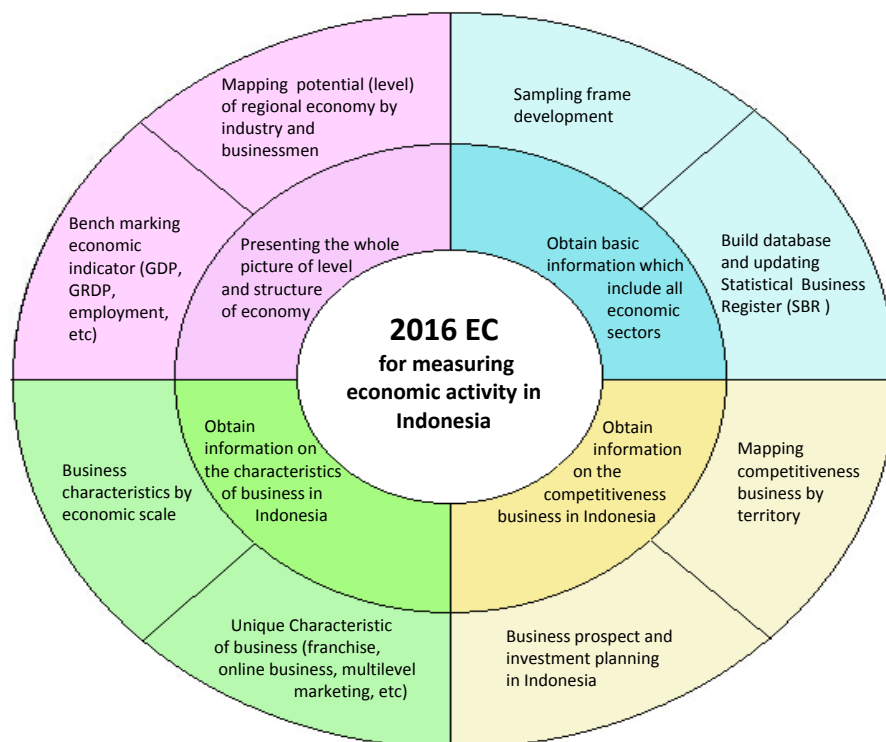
2016 EC
for measuring economic activity in Indonesia

Presenting the whole picture of level and structure of economy

Mapping potential (level) of regional economy by industry and businessmen

Bench marking economic indicator (GDP, GRDP, employment, etc)

Obtain basic information which include all economic sectors

Sampling frame development

Build database and updating Statistical Business Register (SBR )

Obtain information on the competitiveness business in Indonesia

Mapping competitiveness business by territory

Business prospect and investment planning in Indonesia

Obtain information on the characteristics of business in Indonesia

Business characteristics by economic scale

Unique Characteristic of business (franchise, online business, multilevel marketing, etc)